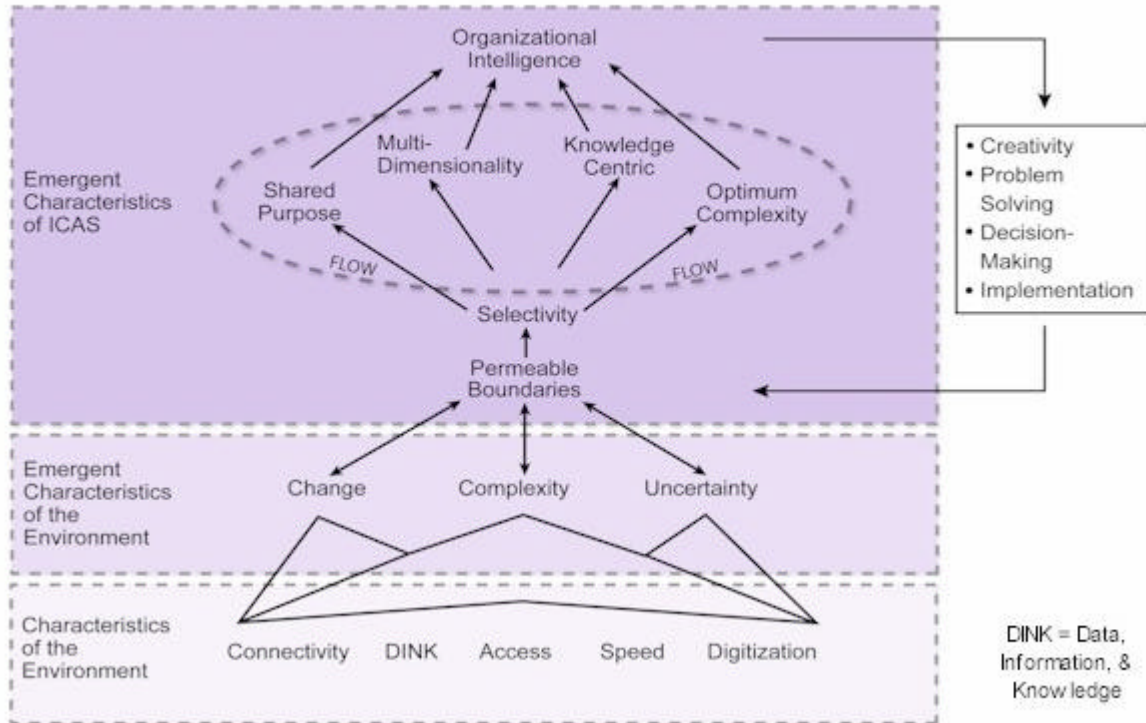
Organizational Intelligence

Emergent Characteristics of ICAS

Multi-Dimensionality

Knowledge Centric

Shared Purpose

Optimum Complexity

FLOW

FLOW

Selectivity

Permeable Boundaries

• Creativity
• Problem Solving
• Decision-Making
• Implementation

Emergent Characteristics of the Environment

Change

Complexity

Uncertainty

Characteristics of the Environment

Connectivity

DINK

Access

Speed

Digitization

DINK = Data, Information, & Knowledge